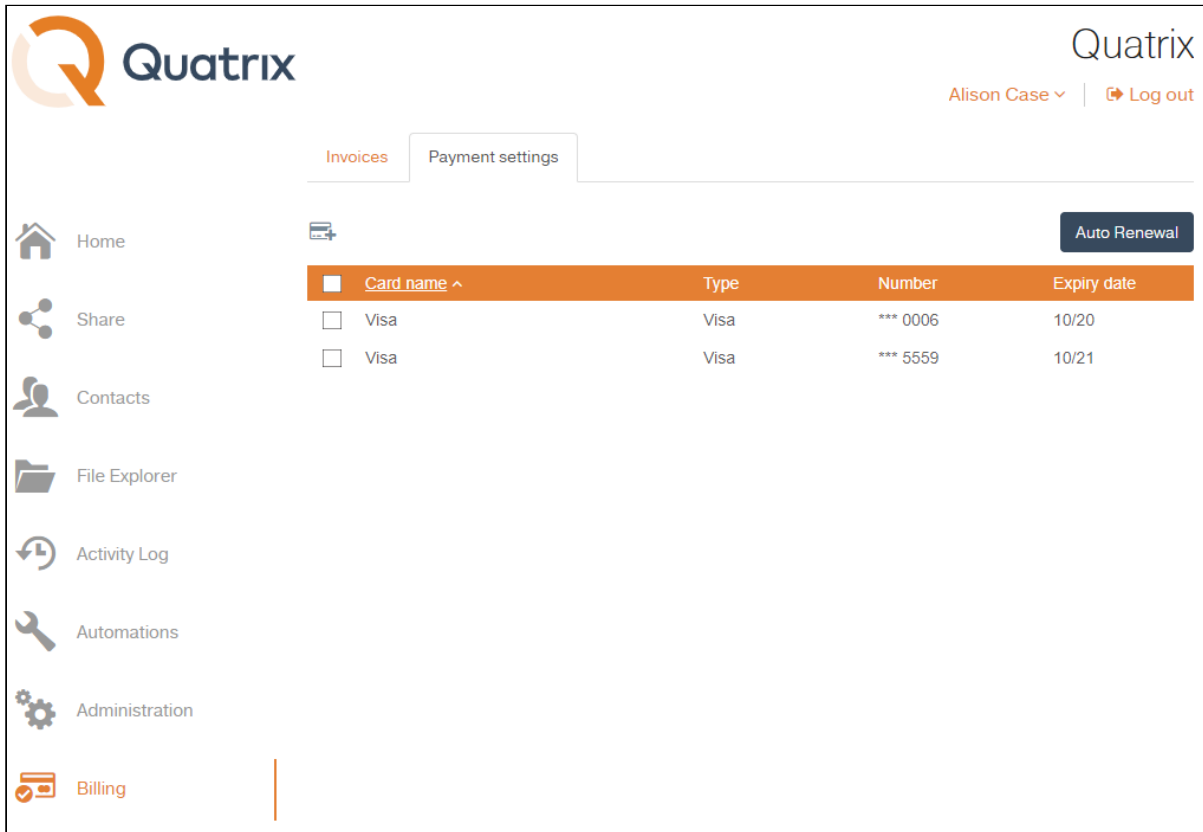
Quatrix

Quatrix

Alison Case | Log out

Invoices | Payment settings

Home
Share
Contacts
File Explorer
Activity Log
Automations
Administration
Billing

Auto Renewal

| Card name | Type | Number | Expiry date |
|---|---|---|---|
| Visa | Visa | *** 0006 | 10/20 |
| Visa | Visa | *** 5559 | 10/21 |